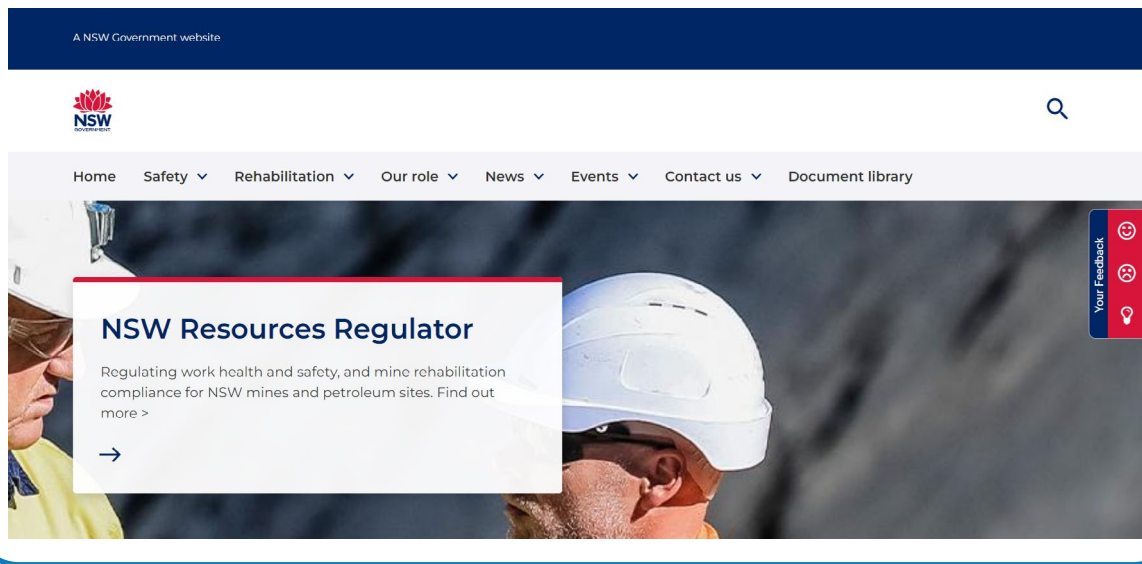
A NSW Government website

NSW
GOVERNMENT

Home Safety Rehabilitation Our role News Events Contact us Document library

Your Feedback

NSW Resources Regulator

Regulating work health and safety, and mine rehabilitation compliance for NSW mines and petroleum sites. Find out more >

→